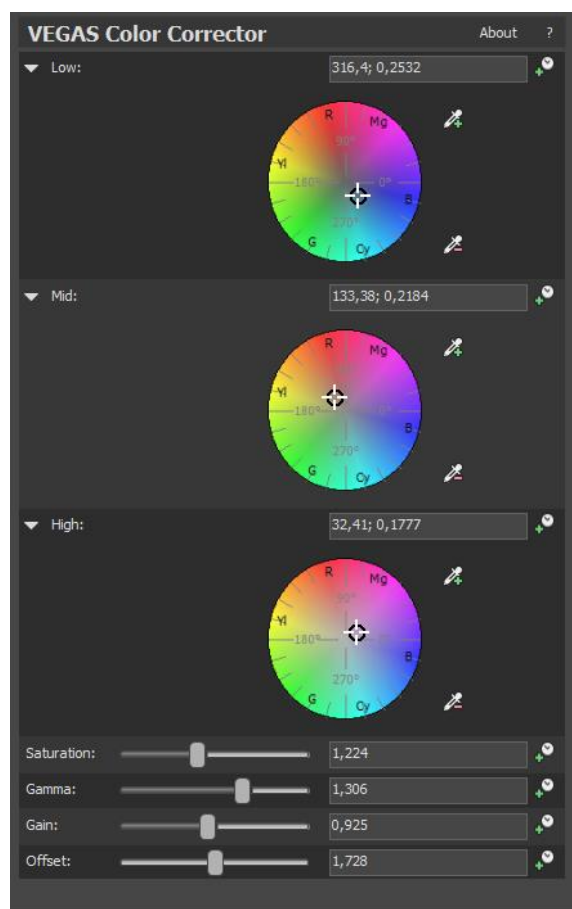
VEGAS Color Corrector

About ?

Low:
316,4; 0,2532

R Mg
90°
Yl
180°
0°
B
270°
G Cy

Mid:
133,38; 0,2184

R Mg
Yl
180°
0°
B
270°
G Cy

High:
32,41; 0,1777

R Mg
90°
Yl
180°
B
270°
G Cy

Saturation:
1,224

Gamma:
1,306

Gain:
0,925

Offset:
1,728